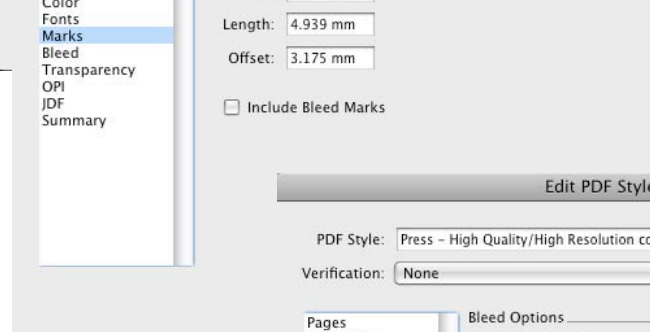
Color
Fonts
Marks
Bleed
Transparency
OPI
JDF
Summary

Length: 4.939 mm
Offset: 3.175 mm

Include Bleed Marks

Edit PDF Styl

PDF Style: Press – High Quality/High Resolution co

Verification: None

Pages

Bleed Options